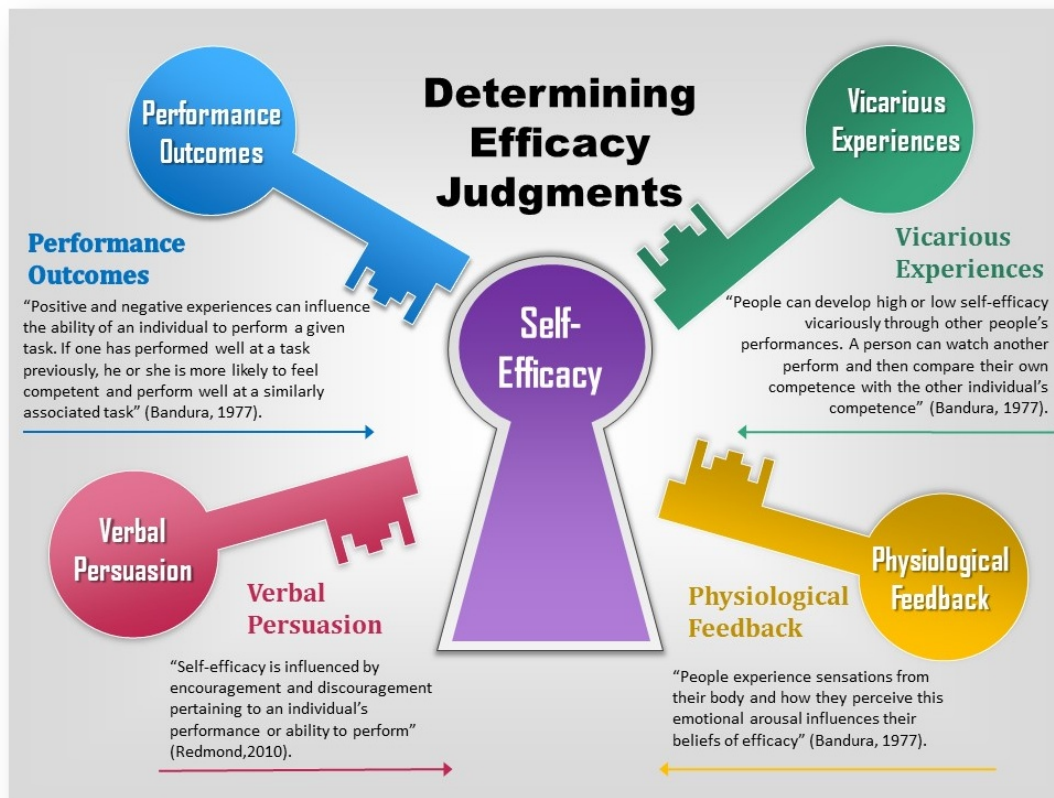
Performance Outcomes

Determining Efficacy Judgments

Vicarious Experiences

Performance Outcomes

"Positive and negative experiences can influence the ability of an individual to perform a given task. If one has performed well at a task previously, he or she is more likely to feel competent and perform well at a similarly associated task" (Bandura, 1977).

Self-Efficacy

Vicarious Experiences

"People can develop high or low self-efficacy vicariously through other people's performances. A person can watch another perform and then compare their own competence with the other individual's competence" (Bandura, 1977).

Verbal Persuasion

Verbal Persuasion

"Self-efficacy is influenced by encouragement and discouragement pertaining to an individual's performance or ability to perform" (Redmond,2010).

Physiological Feedback

Physiological Feedback

"People experience sensations from their body and how they perceive this emotional arousal influences their beliefs of efficacy" (Bandura, 1977).